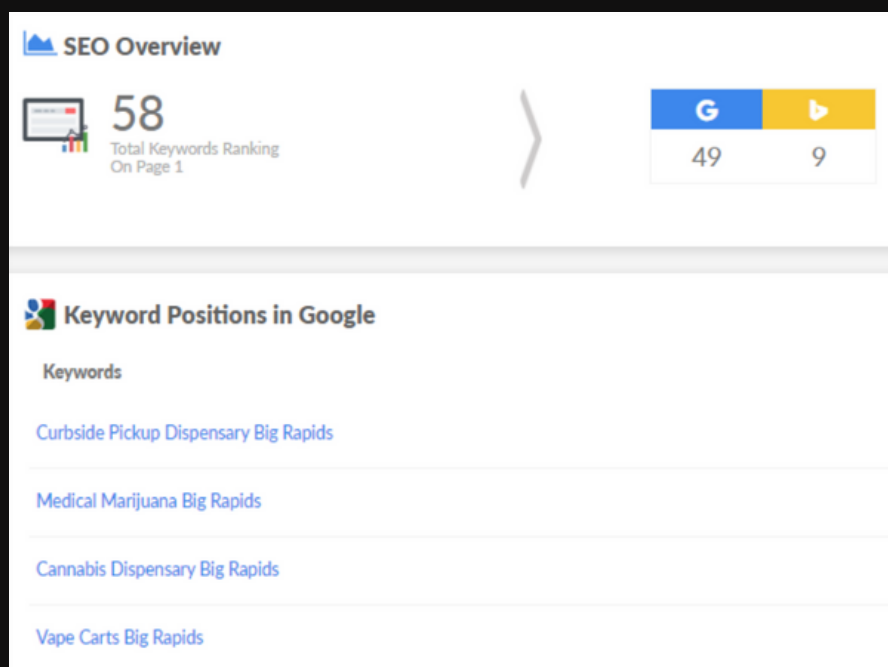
SEO Overview

58
Total Keywords Ranking On Page 1

| G | b |
|---|---|
| 49 | 9 |

Keyword Positions in Google

Keywords

Curbside Pickup Dispensary Big Rapids

Medical Marijuana Big Rapids

Cannabis Dispensary Big Rapids

Vape Carts Big Rapids